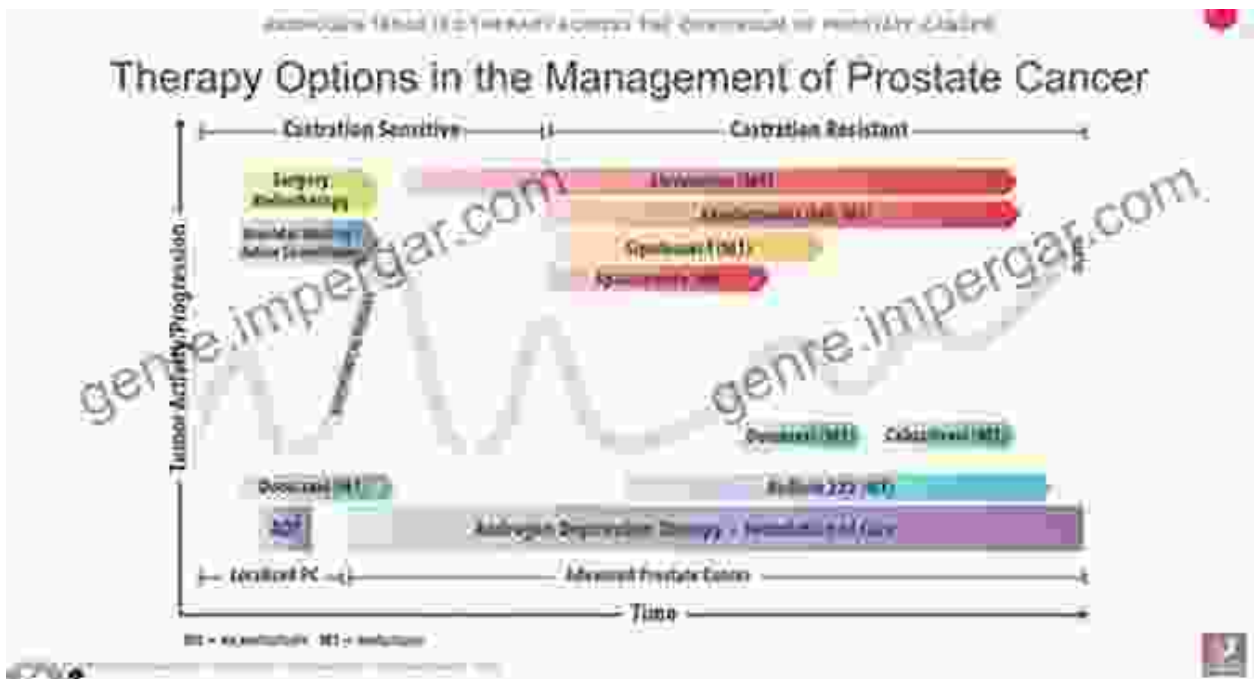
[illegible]

Therapy Options in the Management of Prostate Cancer

Castration Sensitive

Castration Resistant

Surgery Radiotherapy

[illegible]

Enzalutamide (MT)

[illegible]

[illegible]

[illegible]

genre.impergar.com

genre.impergar.com

Tumour Activity/Progression

Docetaxel (MT)

Cabazitaxel (MT)

Docetaxel (MT)

Radium-223 (MT)

ADT

Androgen Deprivation Therapy – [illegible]

Localised PC

Advanced Prostate Cancer

Time

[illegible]